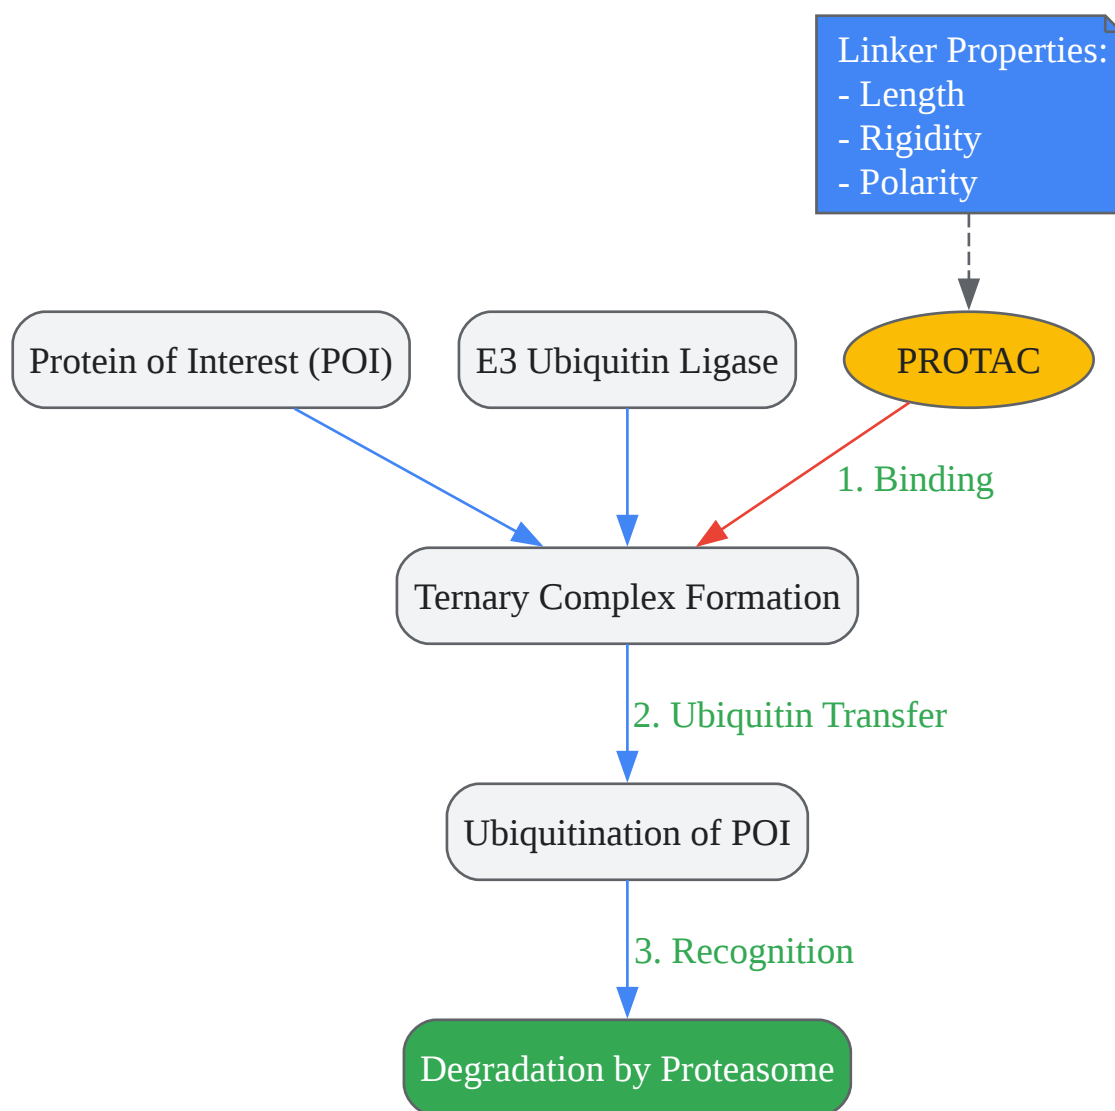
Linker Properties:
- Length
- Rigidity
- Polarity

Protein of Interest (POI)

E3 Ubiquitin Ligase

PROTAC

1. Binding

Ternary Complex Formation

2. Ubiquitin Transfer

Ubiquitination of POI

3. Recognition

Degradation by Proteasome